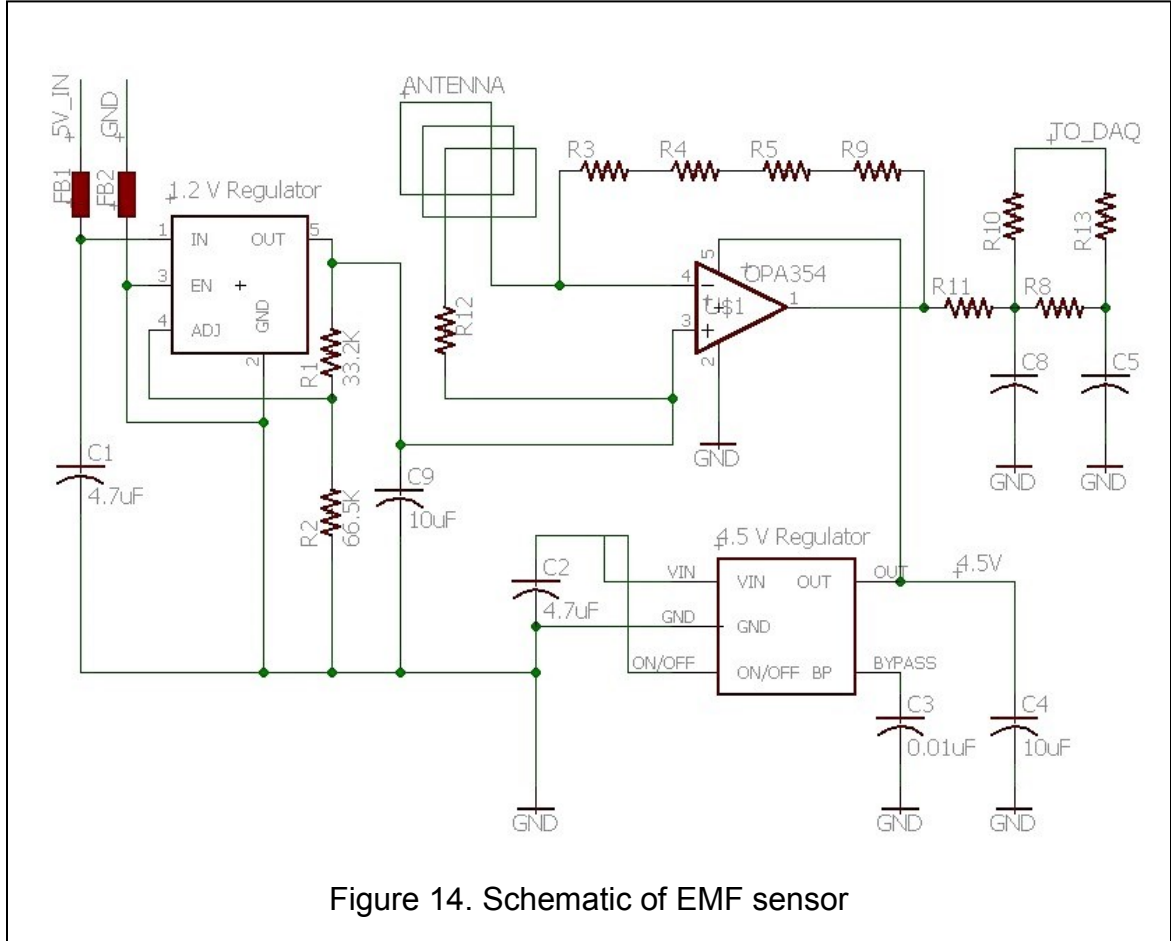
5V_IN
GND
FB1
FB2
1.2 V Regulator
IN
OUT
EN
ADJ
GND
1
3
4
5
2
R1
33.2K
R2
66.5K
C1
4.7uF
C9
10uF
ANTENNA
R12
R3
R4
R5
R9
OPA354
U$1
4
3
5
2
1
GND
TO_DAQ
R10
R13
R11
R8
C8
C5
GND
GND
4.5 V Regulator
C2
4.7uF
VIN
GND
ON/OFF
VIN
OUT
GND
ON/OFF
BP
OUT
BYPASS
4.5V
C3
0.01uF
C4
10uF
GND
GND
GND

Figure 14. Schematic of EMF sensor